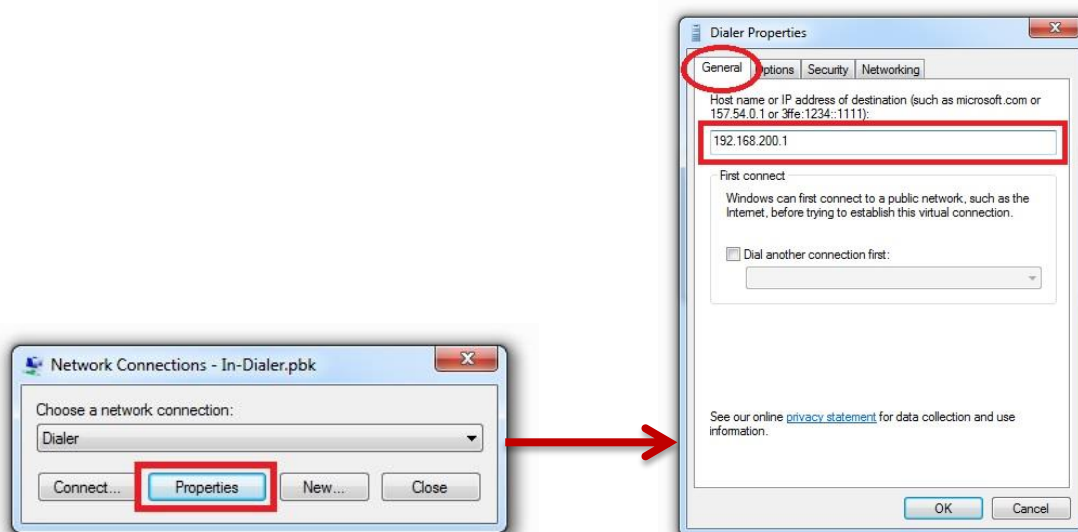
Network Connections - In-Dialer.pbk

Choose a network connection:

Dialer

Connect...

Properties

New...

Close

Dialer Properties

General

Options

Security

Networking

Host name or IP address of destination (such as microsoft.com or 157.54.0.1 or 3ffe:1234::1111):

192.168.200.1

First connect

Windows can first connect to a public network, such as the Internet, before trying to establish this virtual connection.

Dial another connection first:

See our online privacy statement for data collection and use information.

OK

Cancel